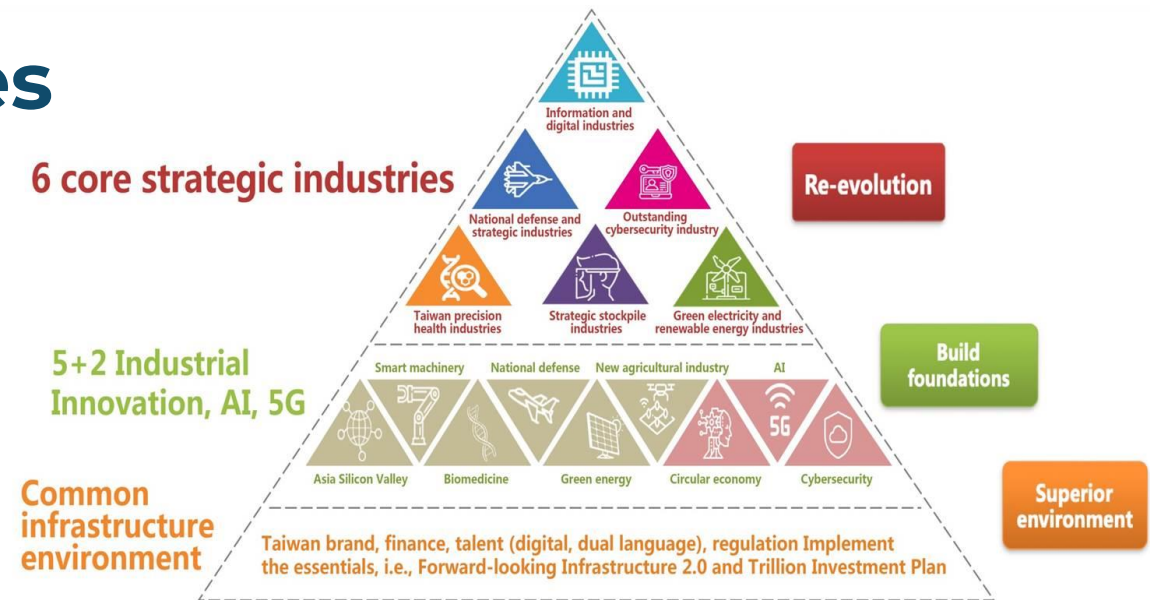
es

6 core strategic industries

Information and digital industries

National defense and strategic industries

Outstanding cybersecurity industry

Taiwan precision health industries

Strategic stockpile industries

Green electricity and renewable energy industries

Re-evolution

5+2 Industrial Innovation, AI, 5G

Smart machinery

National defense

New agricultural industry

AI

5G

Asia Silicon Valley

Biomedicine

Green energy

Circular economy

Cybersecurity

Build foundations

Common infrastructure environment

Taiwan brand, finance, talent (digital, dual language), regulation Implement the essentials, i.e., Forward-looking Infrastructure 2.0 and Trillion Investment Plan

Superior environment